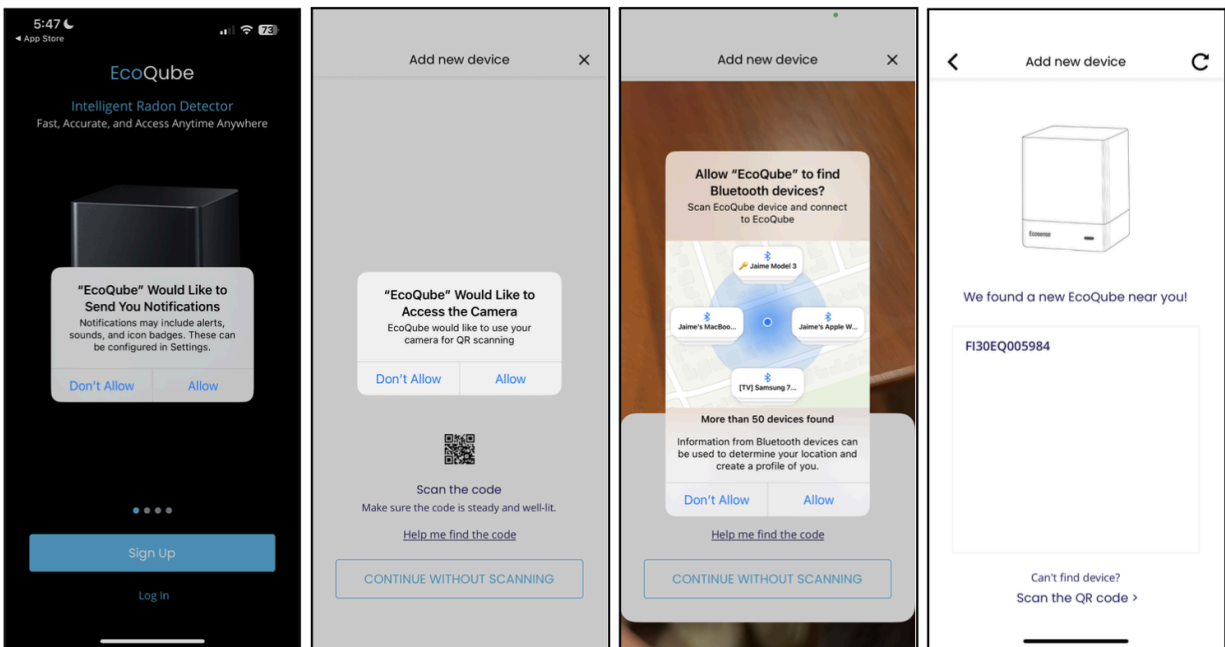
5:47
◂ App Store
73

EcoQube

Intelligent Radon Detector
Fast, Accurate, and Access Anytime Anywhere

“EcoQube” Would Like to Send You Notifications
Notifications may include alerts, sounds, and icon badges. These can be configured in Settings.

Don't Allow
Allow

Sign Up

Log In

Add new device
×

“EcoQube” Would Like to Access the Camera
EcoQube would like to use your camera for QR scanning

Don't Allow
Allow

Scan the code
Make sure the code is steady and well-lit.

Help me find the code

CONTINUE WITHOUT SCANNING

Add new device
×

Allow “EcoQube” to find Bluetooth devices?
Scan EcoQube device and connect to EcoQube

Jaime Model 3
Jaime's MacBoo...
Jaime's Apple W...
[TV] Samsung 7...

More than 50 devices found

Information from Bluetooth devices can be used to determine your location and create a profile of you.

Don't Allow
Allow

Help me find the code

CONTINUE WITHOUT SCANNING

Add new device

Ecosense

We found a new EcoQube near you!

FI30EQ005984

Can't find device?
Scan the QR code >